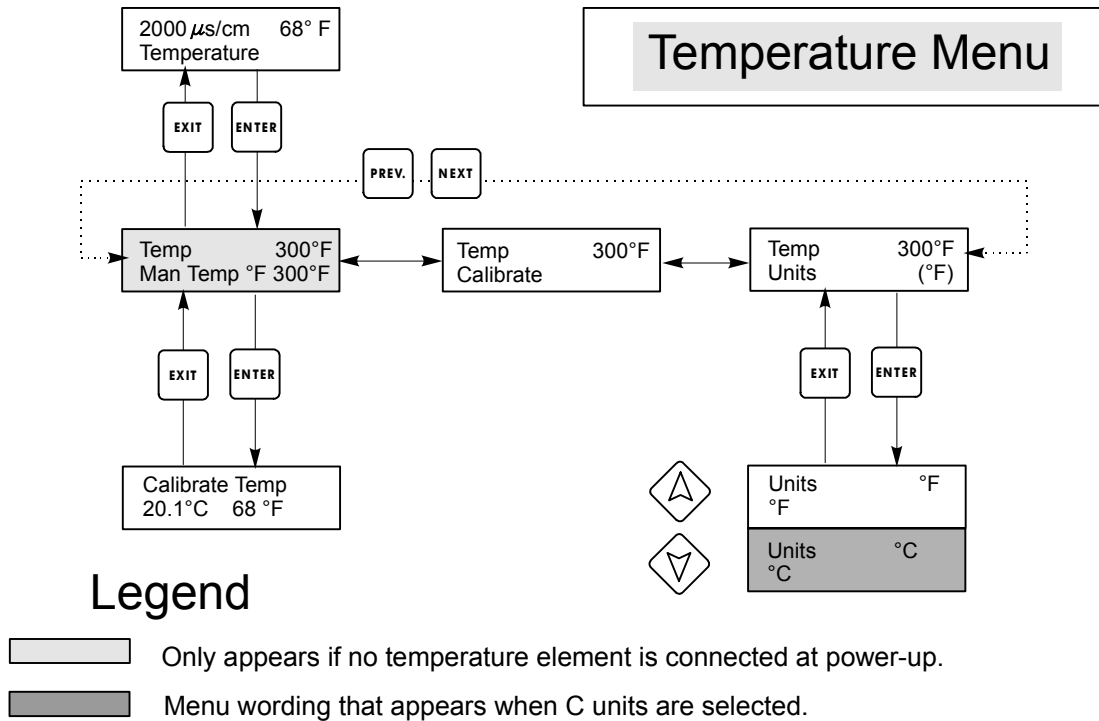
2000 $\mu$s/cm 68° F
Temperature

Temperature Menu

EXIT

ENTER

PREV.

NEXT

Temp 300°F
Man Temp °F 300°F

Temp 300°F
Calibrate

Temp 300°F
Units (°F)

EXIT

ENTER

EXIT

ENTER

Calibrate Temp
20.1°C 68 °F

Units °F
°F

Units °C
°C

Legend

Only appears if no temperature element is connected at power-up.

Menu wording that appears when C units are selected.